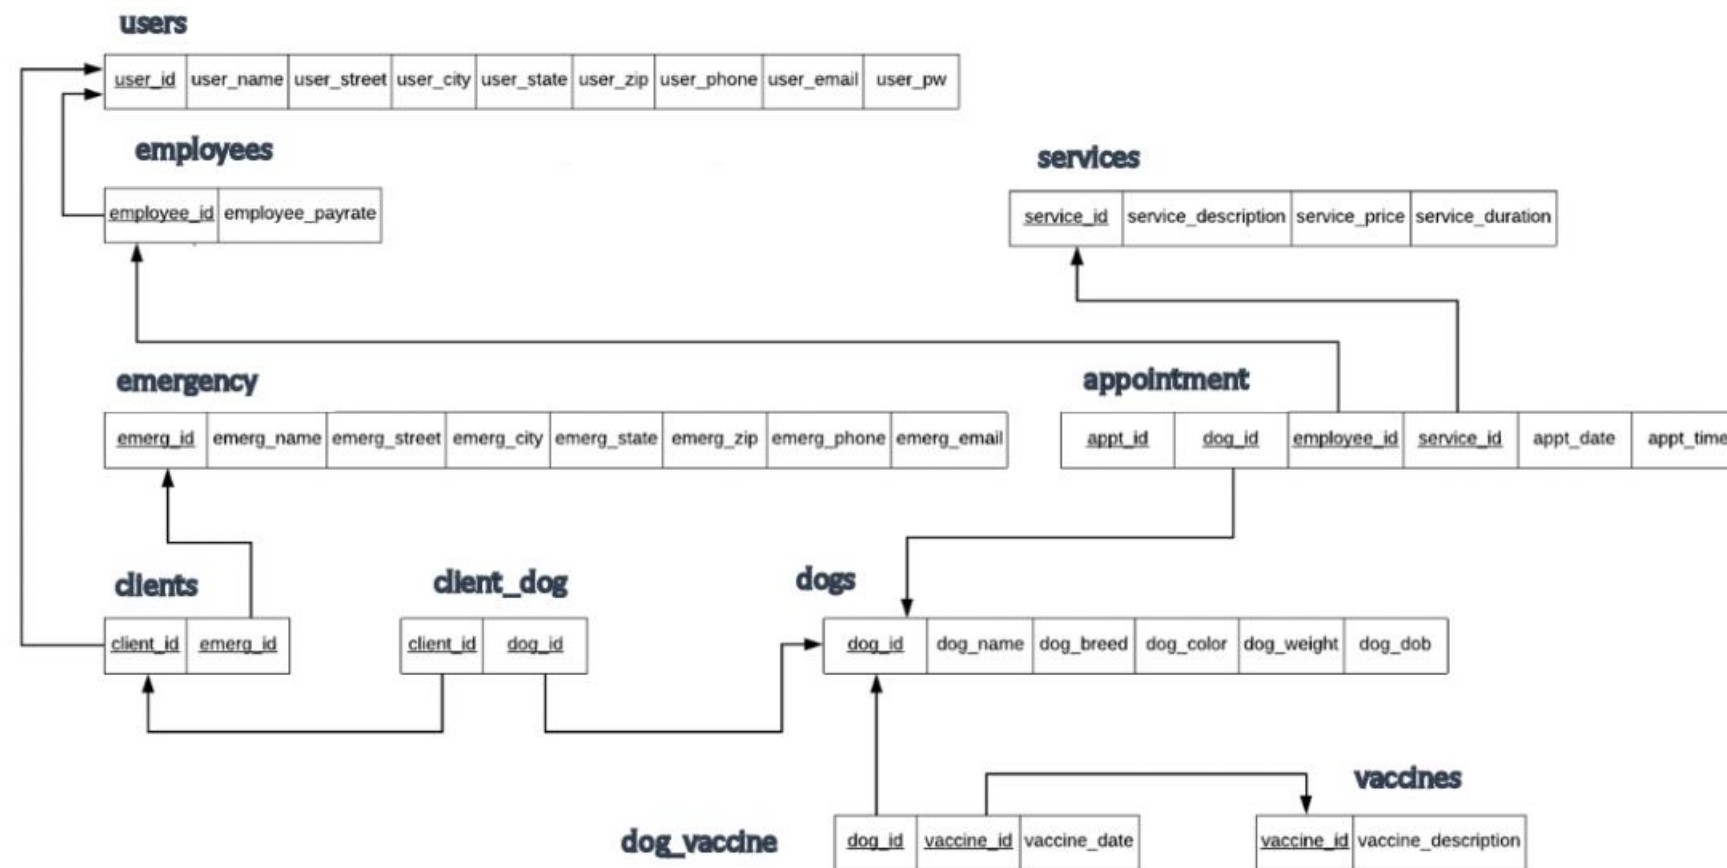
users

| user_id | user_name | user_street | user_city | user_state | user_zip | user_phone | user_email | user_pw |
|---|---|---|---|---|---|---|---|---|

employees

| employee_id | employee_payrate |
|---|---|

services

| service_id | service_description | service_price | service_duration |
|---|---|---|---|

emergency

| emerg_id | emerg_name | emerg_street | emerg_city | emerg_state | emerg_zip | emerg_phone | emerg_email |
|---|---|---|---|---|---|---|---|

appointment

| appt_id | dog_id | employee_id | service_id | appt_date | appt_time |
|---|---|---|---|---|---|

clients

| client_id | emerg_id |
|---|---|

client_dog

| client_id | dog_id |
|---|---|

dogs

| dog_id | dog_name | dog_breed | dog_color | dog_weight | dog_dob |
|---|---|---|---|---|---|

vaccines

| vaccine_id | vaccine_description |
|---|---|

dog_vaccine

| dog_id | vaccine_id | vaccine_date |
|---|---|---|